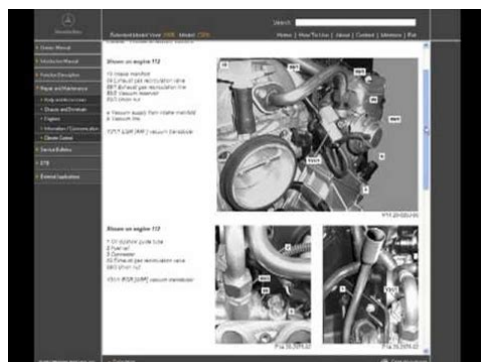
Search

Home | How To Use | About | Contact | Mercedes | Exit

Owners Manual
Introduction Manual
Function Description
Repair and Maintenance
Body and Accessories
Chassis and Drivetrain
Engines
Information / Communication
Climate Control
Service Bulletins
STB
External Application

Shown on engine 112

15 Intake manifold
20 Exhaust gas recirculation valve
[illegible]
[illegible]

a Vacuum supply from intake manifold
b Vacuum line

Y27/7 EGR [ARF] vacuum transducer

Shown on engine 113

1 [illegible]
2 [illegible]
3 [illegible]
10 Exhaust gas recirculation valve
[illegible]

Y27/7 EGR [ARF] vacuum transducer